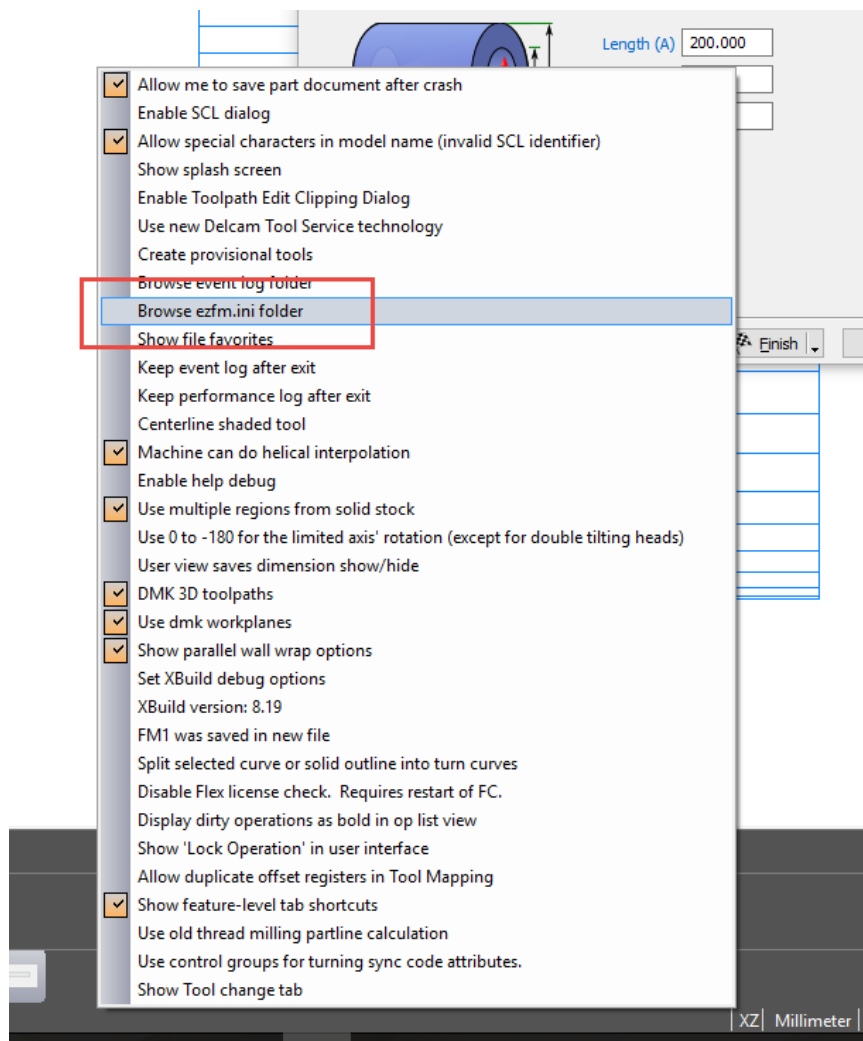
Length (A) 200.000

Allow me to save part document after crash
Enable SCL dialog
Allow special characters in model name (invalid SCL identifier)
Show splash screen
Enable Toolpath Edit Clipping Dialog
Use new Delcam Tool Service technology
Create provisional tools
Browse event log folder
Browse ezfm.ini folder
Show file favorites
Keep event log after exit
Keep performance log after exit
Centerline shaded tool
Machine can do helical interpolation
Enable help debug
Use multiple regions from solid stock
Use 0 to -180 for the limited axis' rotation (except for double tilting heads)
User view saves dimension show/hide
DMK 3D toolpaths
Use dmk workplanes
Show parallel wall wrap options
Set XBuild debug options
XBuild version: 8.19
FM1 was saved in new file
Split selected curve or solid outline into turn curves
Disable Flex license check. Requires restart of FC.
Display dirty operations as bold in op list view
Show 'Lock Operation' in user interface
Allow duplicate offset registers in Tool Mapping
Show feature-level tab shortcuts
Use old thread milling partline calculation
Use control groups for turning sync code attributes.
Show Tool change tab

Finish

XZ Millimeter